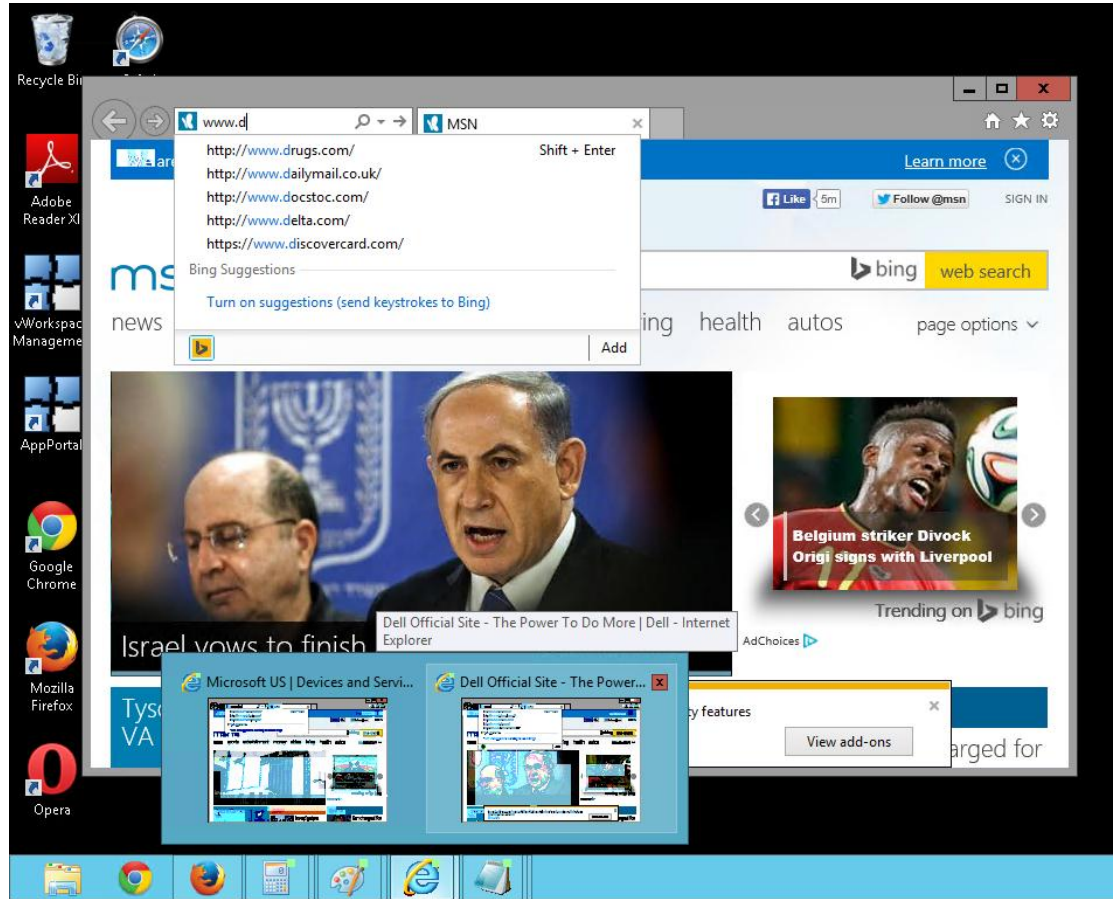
Recycle Bin

Adobe Reader XI

vWorkspace Manageme

AppPortal

Google Chrome

Mozilla Firefox

Opera

www.d

MSN

http://www.drugs.com/ Shift + Enter
http://www.dailymail.co.uk/
http://www.docstoc.com/
http://www.delta.com/
https://www.discovercard.com/

Bing Suggestions

Turn on suggestions (send keystrokes to Bing)

Add

Learn more

Like 5m

Follow @msn

SIGN IN

bing web search

news

ing health autos page options

Belgium striker Divock Origi signs with Liverpool

Trending on bing

Israel vows to finish

Dell Official Site - The Power To Do More | Dell - Internet Explorer

AdChoices

Microsoft US | Devices and Servi...

Dell Official Site - The Power...

Tys VA

ty features

View add-ons

arged for